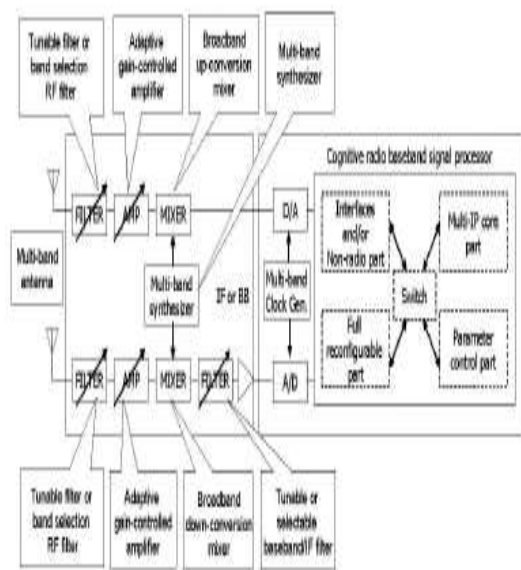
Tunable filter or band selection RF filter

Adaptive gain-controlled amplifier

Broadband up-conversion mixer

Multi-band synthesizer

Cognitive radio baseband signal processor

FILTER

AMP

MIXER

D/A

Interfaces and/or Non-radio part

Multi-IP core part

Multi-band antenna

Multi-band synthesizer

IF or BB

Multi-band Clock Gen.

Switch

Full reconfigurable part

Parameter control part

FILTER

AMP

MIXER

FILTER

A/D

Tunable filter or band selection RF filter

Adaptive gain-controlled amplifier

Broadband down-conversion mixer

Tunable or selectable baseband/IF filter